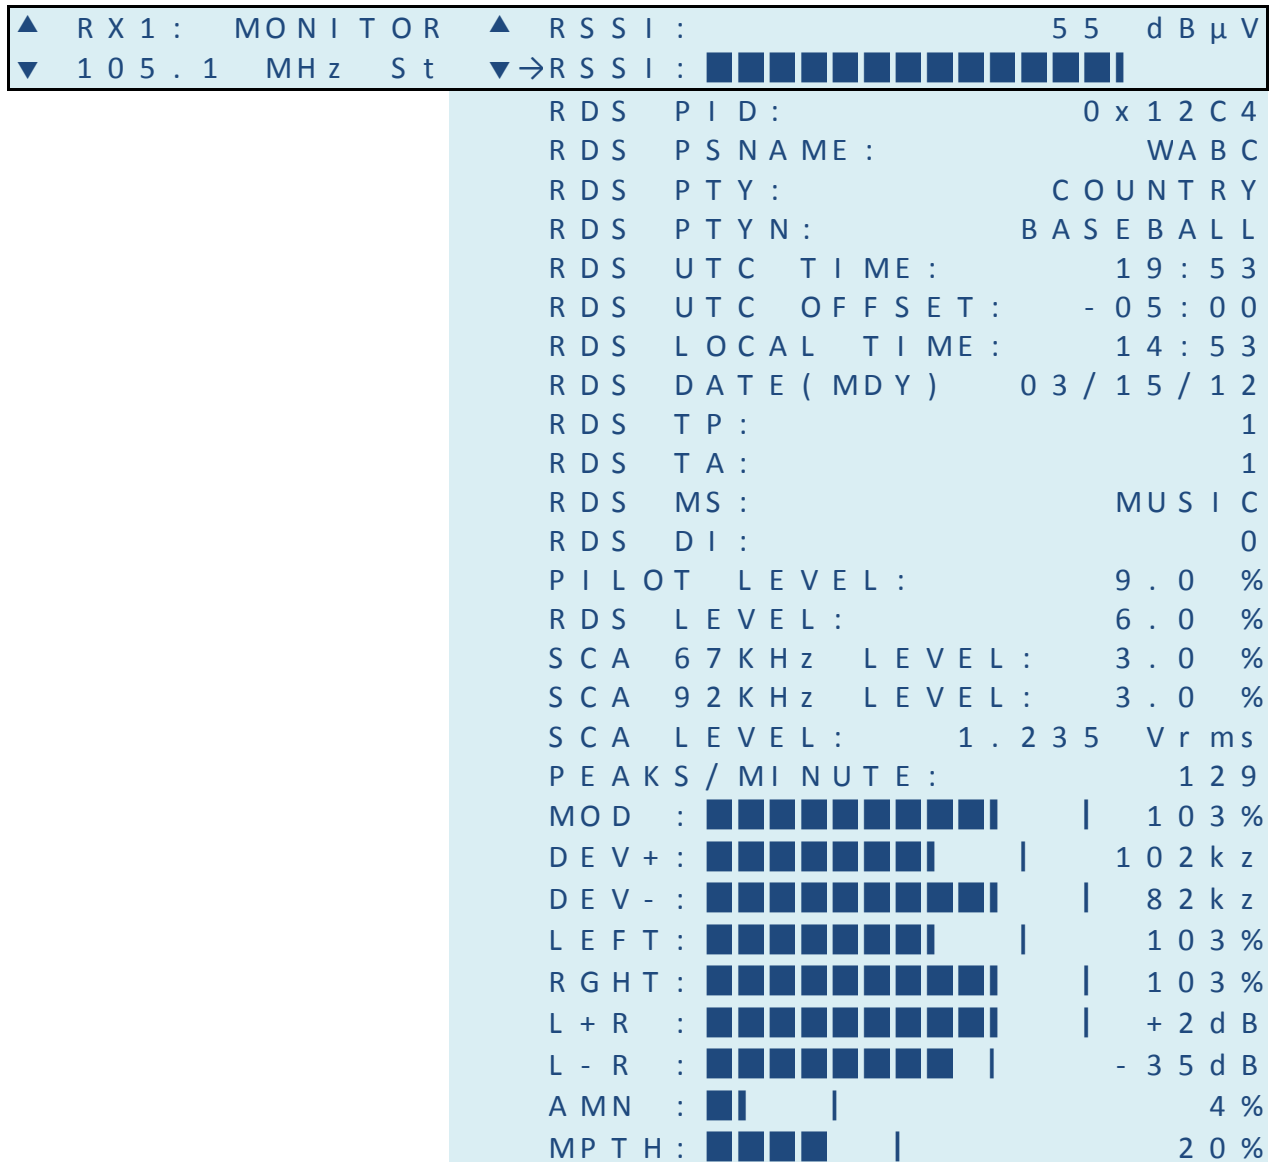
▲ RX1: MONITOR ▲ RSSI: 55 dBµV
▼ 105.1 MHz St ▼→RSSI:

RDS PID: 0x12C4
RDS PSNAME: WABC
RDS PTY: COUNTRY
RDS PTYN: BASEBALL
RDS UTC TIME: 19:53
RDS UTC OFFSET: -05:00
RDS LOCAL TIME: 14:53
RDS DATE(MDY) 03/15/12
RDS TP: 1
RDS TA: 1
RDS MS: MUSIC
RDS DI: 0
PILOT LEVEL: 9.0 %
RDS LEVEL: 6.0 %
SCA 67KHz LEVEL: 3.0 %
SCA 92KHz LEVEL: 3.0 %
SCA LEVEL: 1.235 Vrms
PEAKS/MINUTE: 129
MOD : 103%
DEV+: 102kz
DEV-: 82kz
LEFT: 103%
RGHT: 103%
L+R : +2dB
L-R : -35dB
AMN : 4%
MPTH: 20%